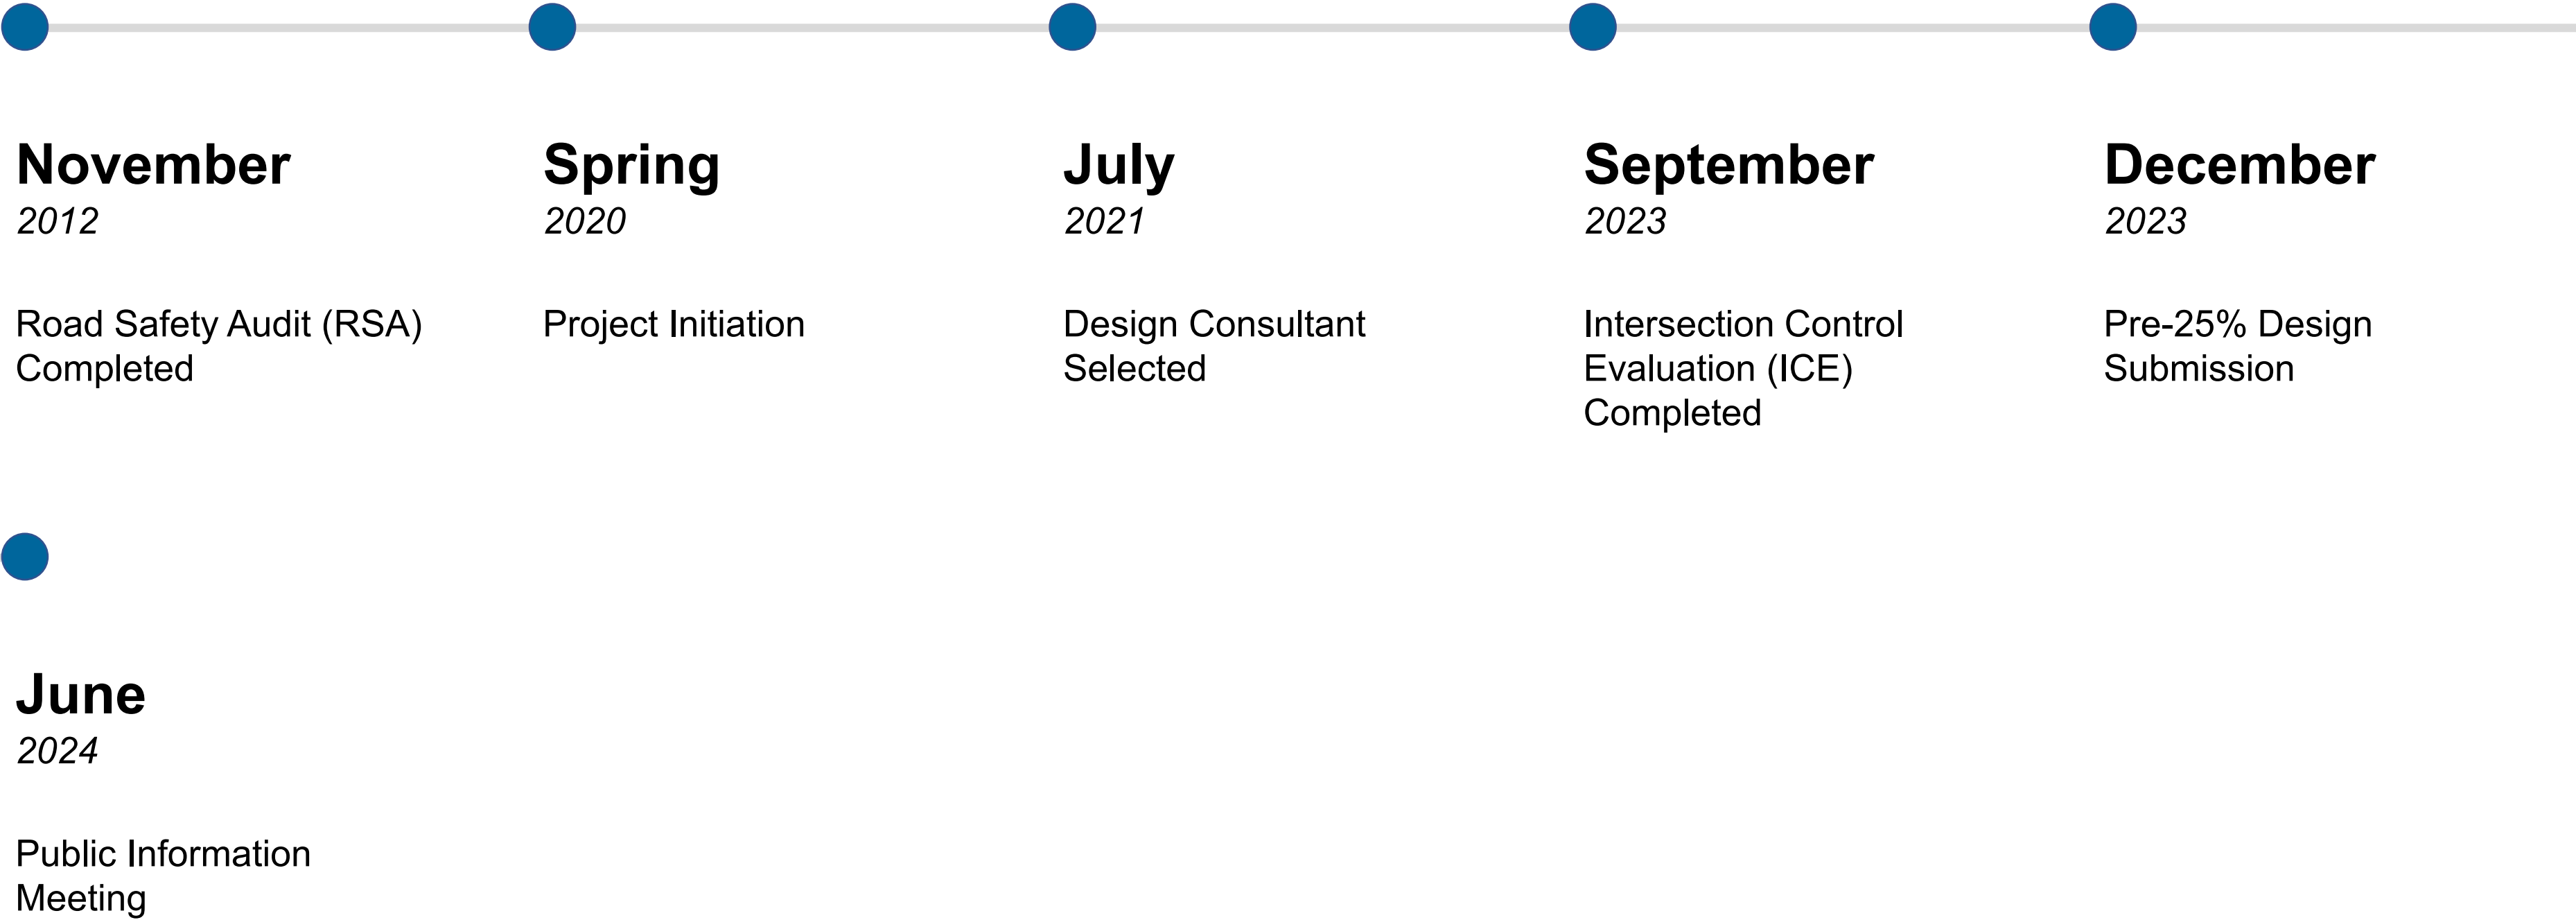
November
2012

Road Safety Audit (RSA) Completed

Spring
2020

Project Initiation

July
2021

Design Consultant Selected

September
2023

Intersection Control Evaluation (ICE) Completed

December
2023

Pre-25% Design Submission

June
2024

Public Information Meeting